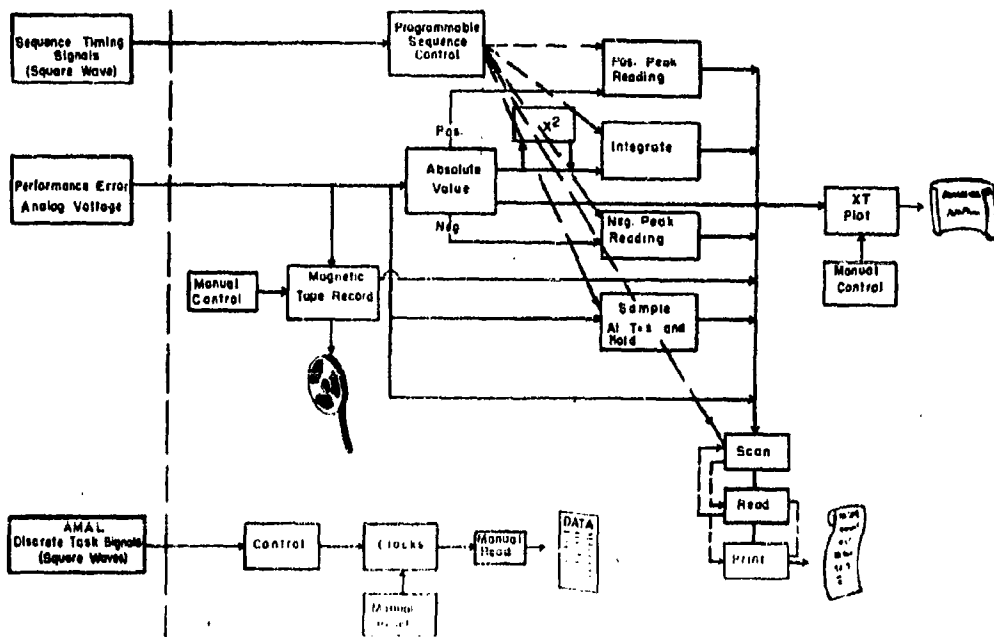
Sequence Timing Signals (Square Wave)

Programmable Sequence Control

Pos. Peak Reading

Pos.

$X^2$

Integrate

Performance Error Analog Voltage

Absolute Value

XT Plot

Neg

Neg. Peak Reading

Manual Control

Magnetic Tape Record

Manual Control

Sample At T+s and Hold

Scan

Read

Print

AMAL Discrete Task Signals (Square Waves)

Control

Clocks

Manual Read

DATA

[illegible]